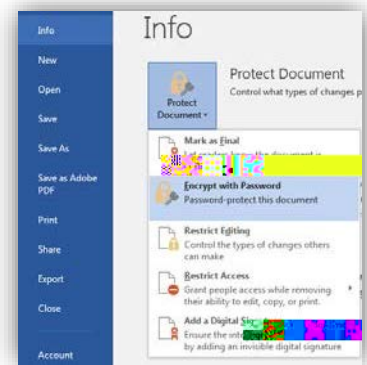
Info
New
Open
Save
Save As
Save as Adobe PDF
Print
Share
Export
Close
Account

Info

Protect Document
Control what types of changes p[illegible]

Protect Document

Mark as Final
Let readers know the document is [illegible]

Encrypt with Password
Password-protect this document

Restrict Editing
Control the types of changes others can make

Restrict Access
Grant people access while removing their ability to edit, copy, or print.

Add a Digital Sig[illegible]
Ensure the int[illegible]
by adding an invisible digital signature